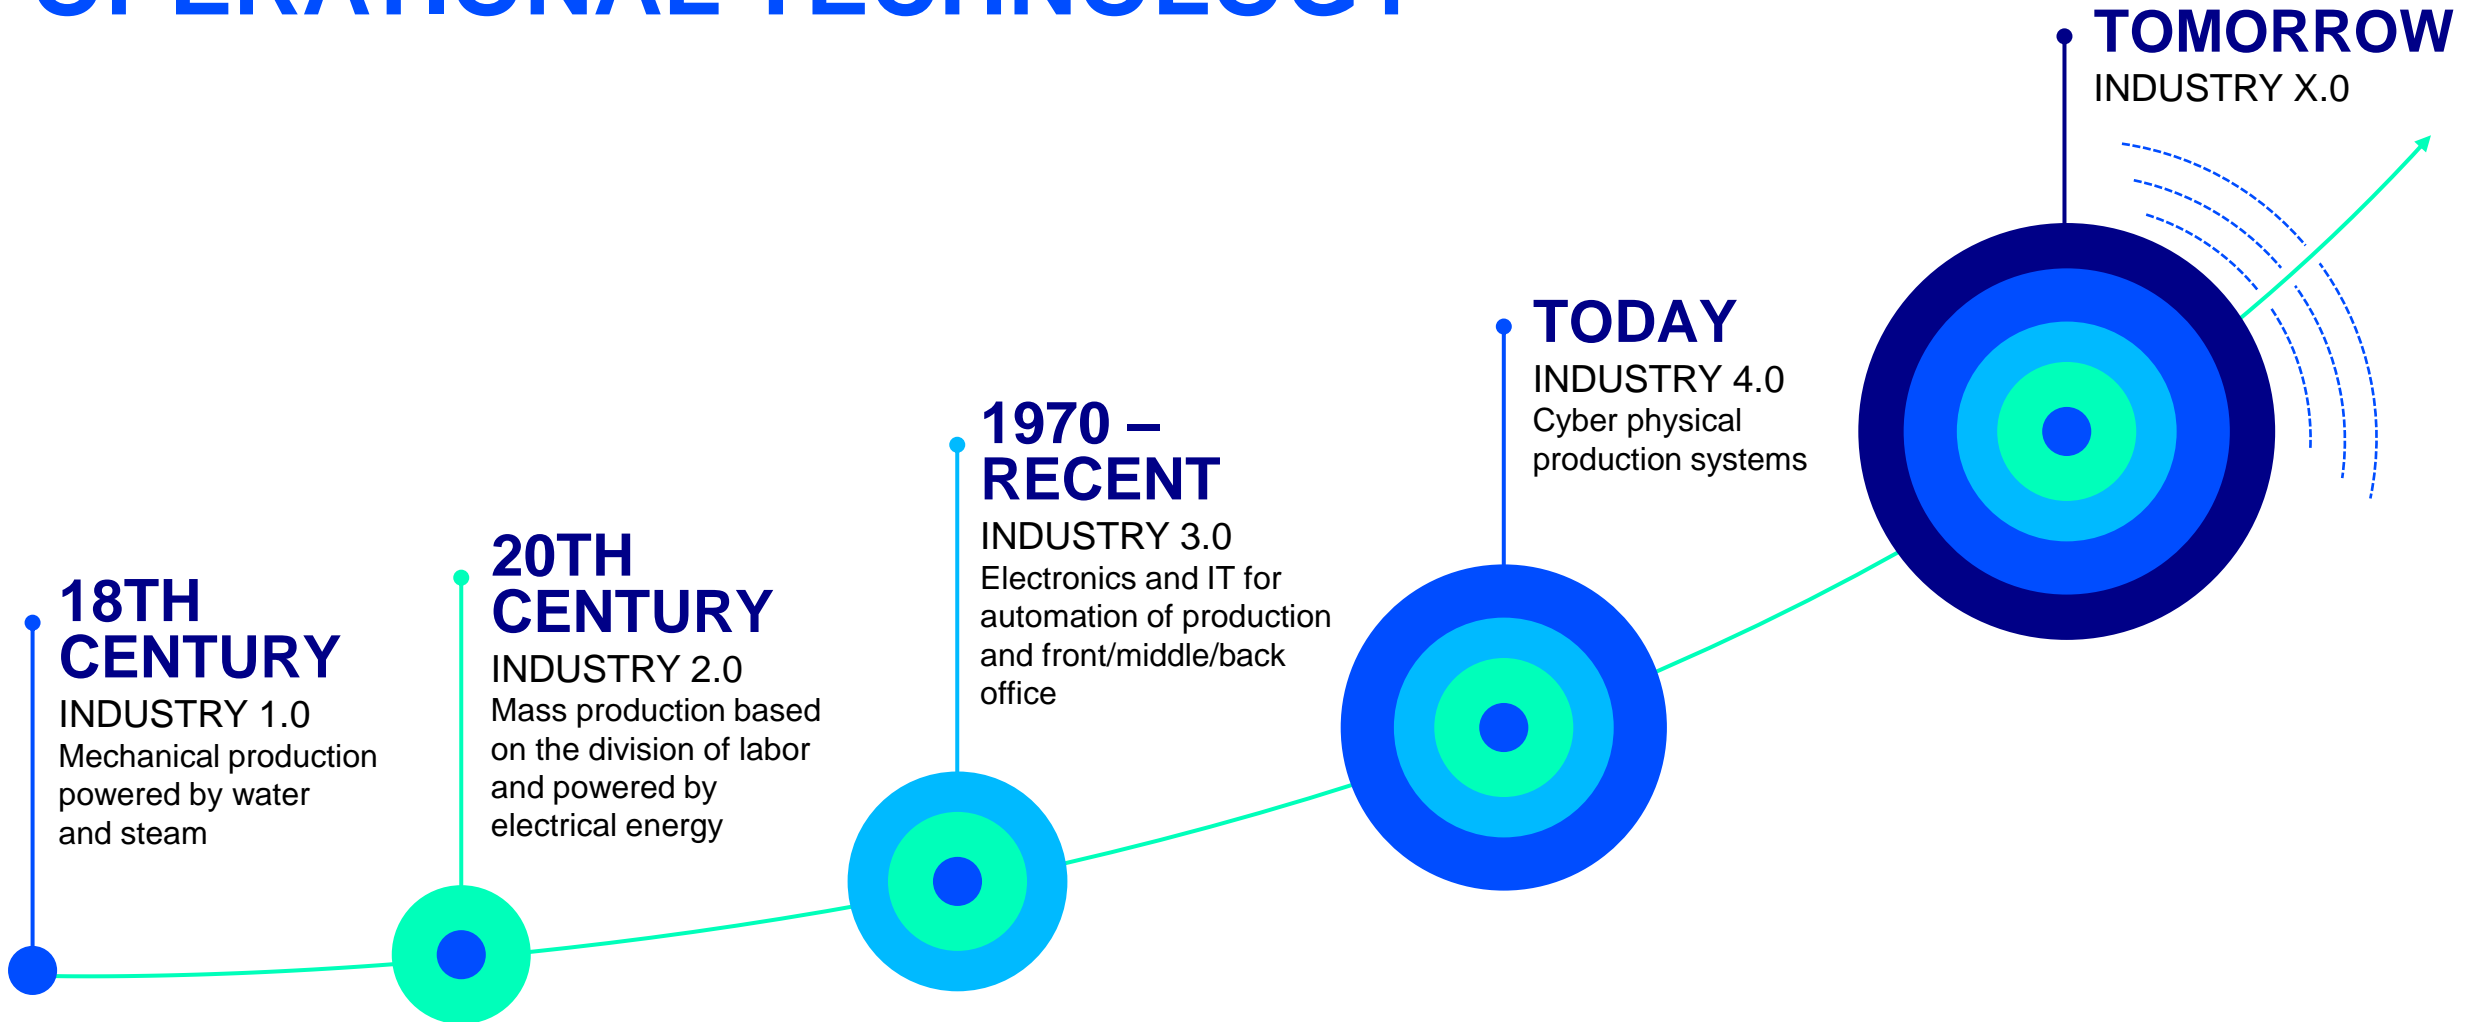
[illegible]

18TH CENTURY
INDUSTRY 1.0
Mechanical production powered by water and steam

20TH CENTURY
INDUSTRY 2.0
Mass production based on the division of labor and powered by electrical energy

1970 – RECENT
INDUSTRY 3.0
Electronics and IT for automation of production and front/middle/back office

TODAY
INDUSTRY 4.0
Cyber physical production systems

TOMORROW
INDUSTRY X.0